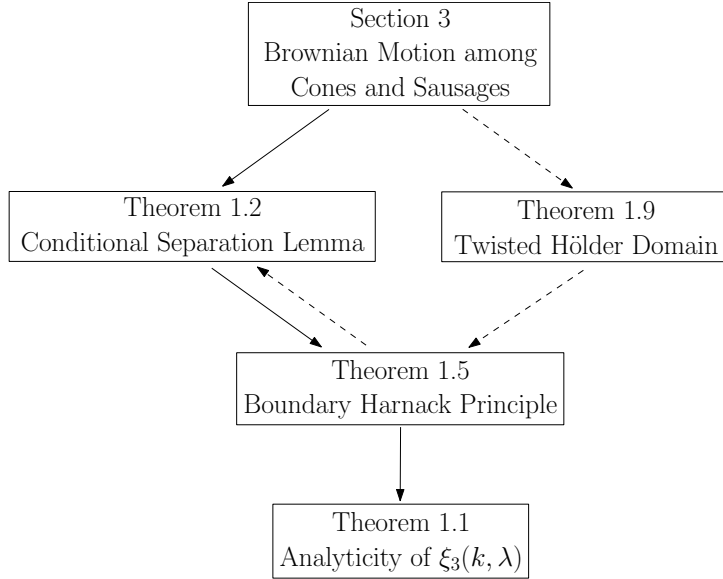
Section 3
Brownian Motion among Cones and Sausages

Theorem 1.2
Conditional Separation Lemma

Theorem 1.9
Twisted Hölder Domain

Theorem 1.5
Boundary Harnack Principle

Theorem 1.1
Analyticity of $\xi_3(k, \lambda)$